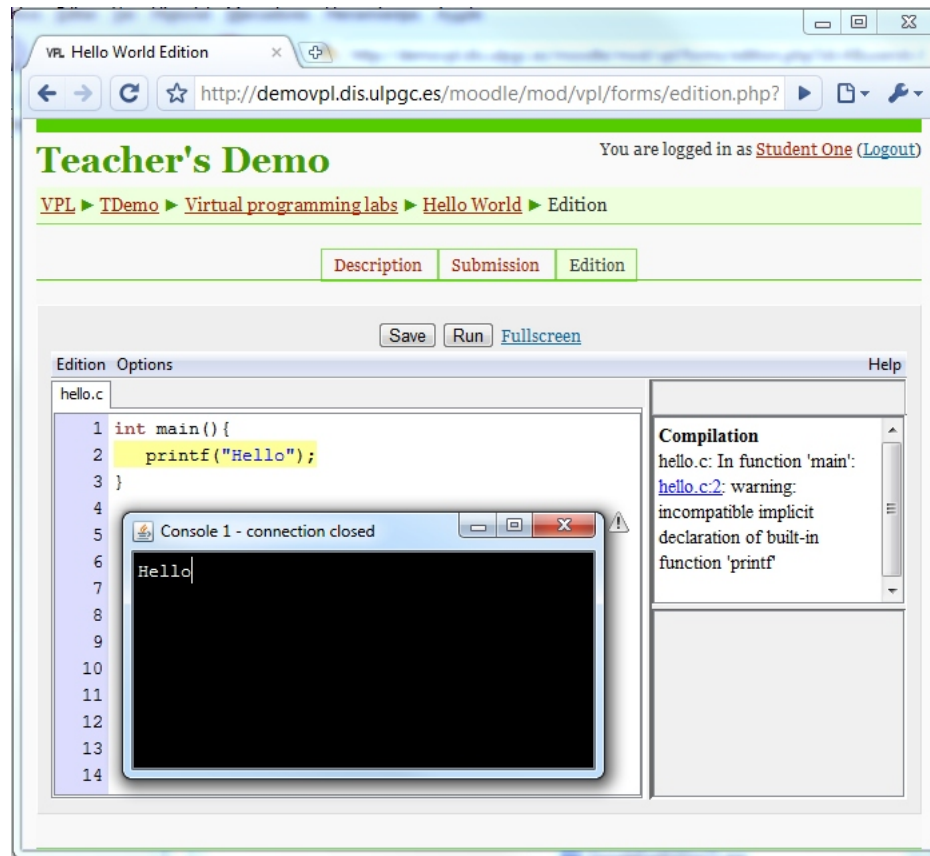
VPL Hello World Edition

http://demovpl.dis.ulpgc.es/moodle/mod/vpl/forms/edition.php?

Teacher's Demo

You are logged in as Student One (Logout)

VPL ► TDemo ► Virtual programming labs ► Hello World ► Edition

Description | Submission | Edition

Save Run Fullscreen

Edition Options

Help

hello.c

1 int main(){
2 printf("Hello");
3 }
4
5
6
7
8
9
10
11
12
13
14

Console 1 - connection closed

Hello

Compilation
hello.c: In function 'main':
hello.c:2: warning: incompatible implicit declaration of built-in function 'printf'